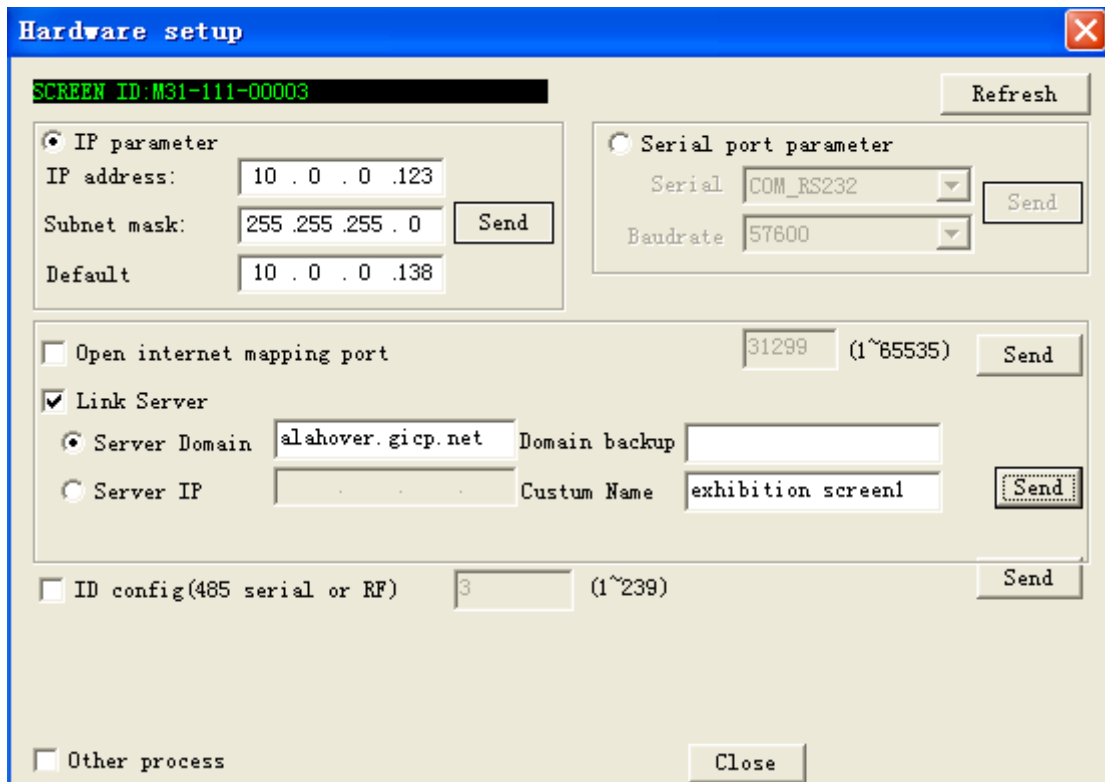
Hardware setup

SCREEN ID:M31-111-00003

Refresh

IP parameter

IP address: 10 . 0 . 0 .123

Subnet mask: 255 .255 .255 . 0

Send

Default 10 . 0 . 0 .138

Serial port parameter

Serial COM_RS232

Send

Baudrate 57600

Open internet mapping port

31299 (1~65535)

Send

Link Server

Server Domain alahover.gicp.net

Domain backup

Server IP . . .

Custum Name exhibition screen1

Send

ID config(485 serial or RF) 3 (1~239)

Send

Other process

Close